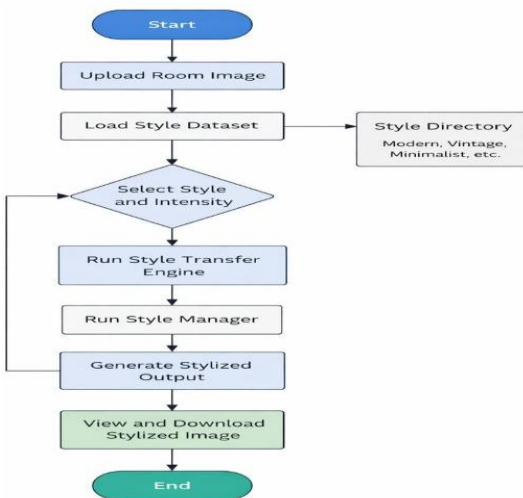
Start

Upload Room Image

Load Style Dataset

Style Directory
Modern, Vintage, Minimalist, etc.

Select Style and Intensity

Run Style Transfer Engine

Run Style Manager

Generate Stylized Output

View and Download Stylized Image

End